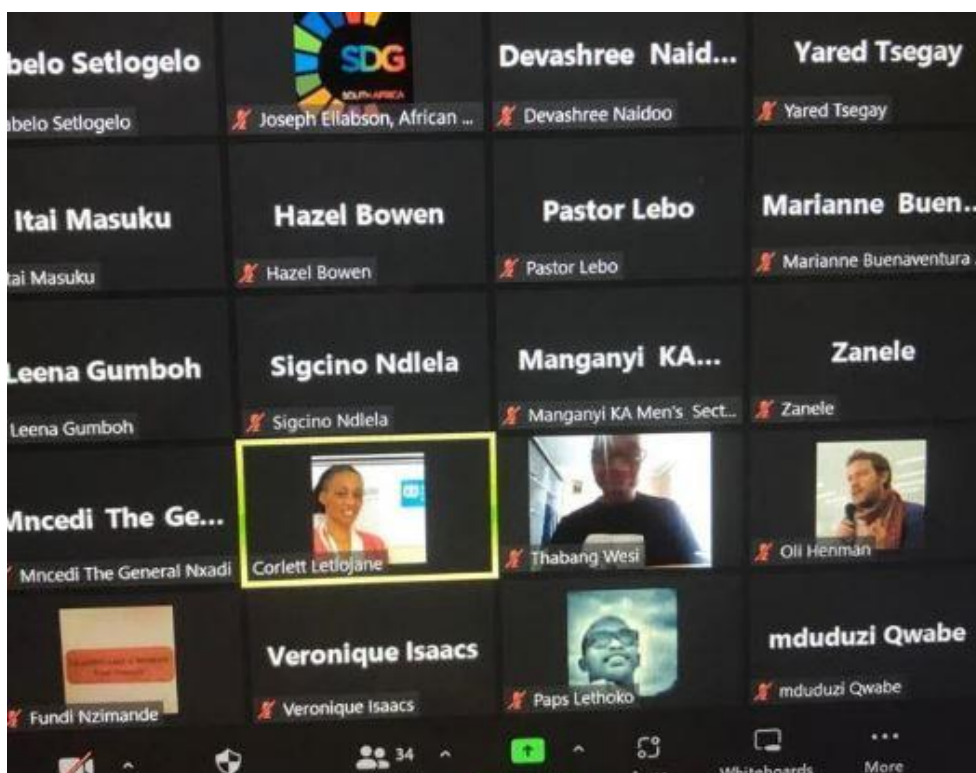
belo Setlogelo
belo Setlogelo

SDG
SOUTH AFRICA
Joseph Ellabson, African ...

Devashree Naid...
Devashree Naidoo

Yared Tsegay
Yared Tsegay

Itai Masuku
ai Masuku

Hazel Bowen
Hazel Bowen

Pastor Lebo
Pastor Lebo

Marianne Buen...
Marianne Buenaventura

Leena Gumboh
Leena Gumboh

Sigcino Ndlela
Sigcino Ndlela

Manganyi KA...
Manganyi KA Men's Sect...

Zanele
Zanele

Mncedi The Ge...
Mncedi The General Nxadi

Corlett Letlojane

Thabang Wesi

Oli Henman

Fundi Nzimande

Veronique Isaacs
Veronique Isaacs

Paps Lethoko

mduduzi Qwabe
mduduzi Qwabe

34

Whiteboards

More